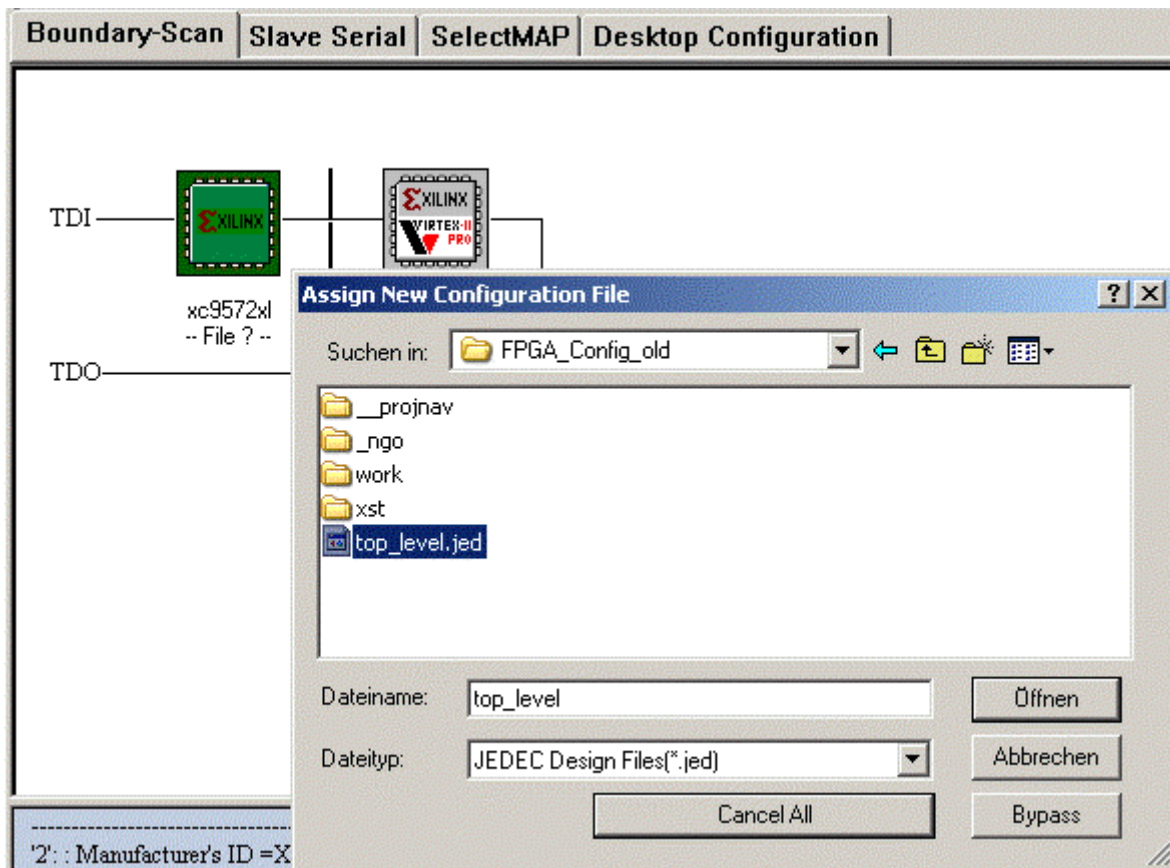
Boundary-Scan | Slave Serial | SelectMAP | Desktop Configuration

TDI

XILINX

XILINX VIRTEX-II PRO

xc9572xl
-- File ? --

TDO

Assign New Configuration File

?

Suchen in: FPGA_Config_old

__projnav
_ngo
work
xst
top_level.jed

Dateiname: top_level

Öffnen

Dateityp: JEDEC Design Files(*.jed)

Abbrechen

Cancel All

Bypass

----------------------------
'2': : Manufacturer's ID =X